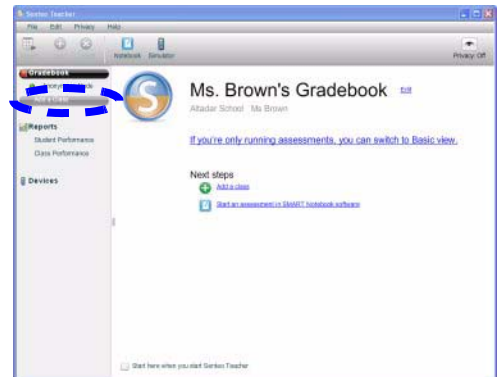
Senteo Teacher

File Edit Privacy Help

Notebook Simulator

Privacy Off

Gradebook

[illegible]

Add a class

Reports

Student Performance

Class Performance

Devices

Ms. Brown's Gradebook Edit

Altadar School Ms Brown

If you're only running assessments, you can switch to Basic view.

Next steps

Add a class

Start an assessment in SMART Notebook software

Start here when you start Senteo Teacher